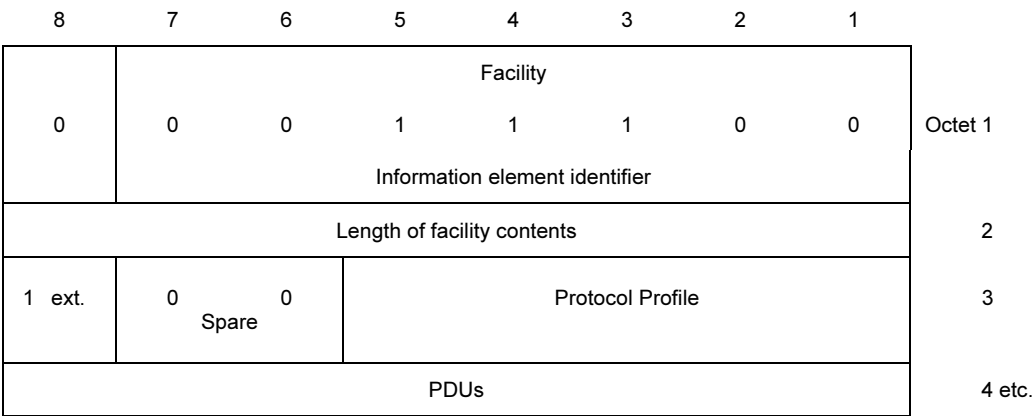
| 8 | 7 | 6 | 5 | 4 | 3 | 2 | 1 | |
|---|---|---|---|---|---|---|---|---|
| 0 | Facility<br>0 | 0 | 1 | 1 | 1 | 0 | 0<br>Information element identifier | Octet 1 |
| Length of facility contents | | | | | | | | 2 |
| 1 ext. | 0 Spare 0 | | Protocol Profile | | | | | 3 |
| PDUs | | | | | | | | 4 etc. |